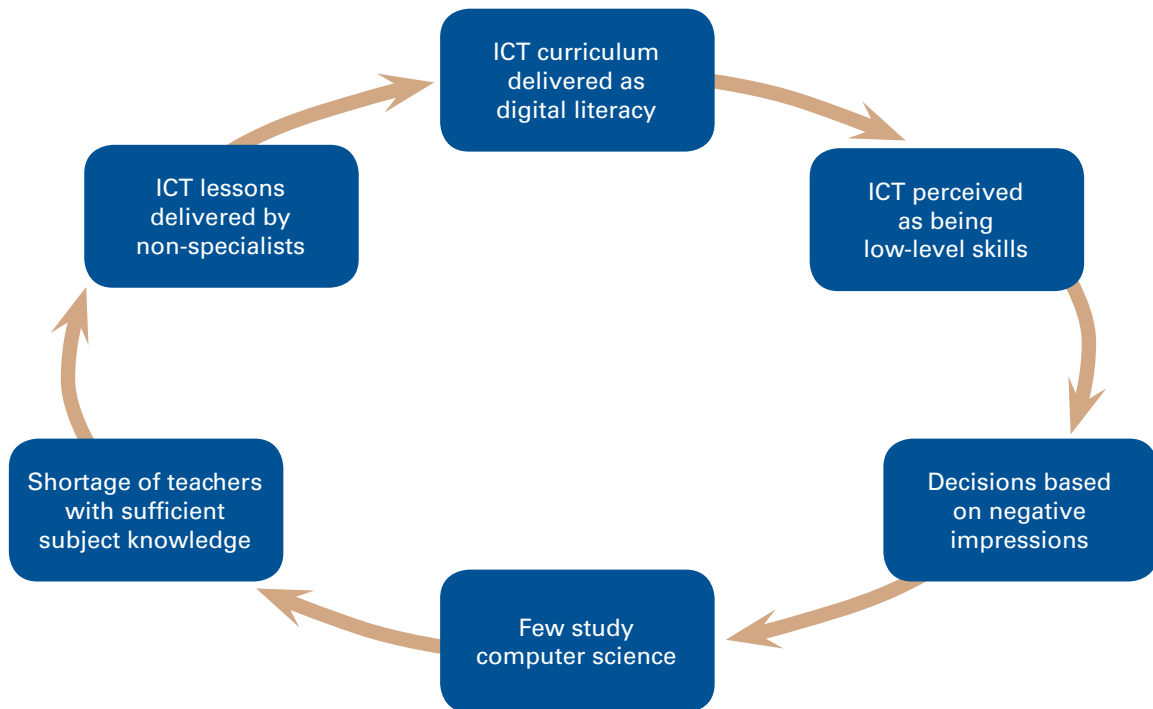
ICT curriculum delivered as digital literacy

ICT perceived as being low-level skills

Decisions based on negative impressions

Few study computer science

Shortage of teachers with sufficient subject knowledge

ICT lessons delivered by non-specialists